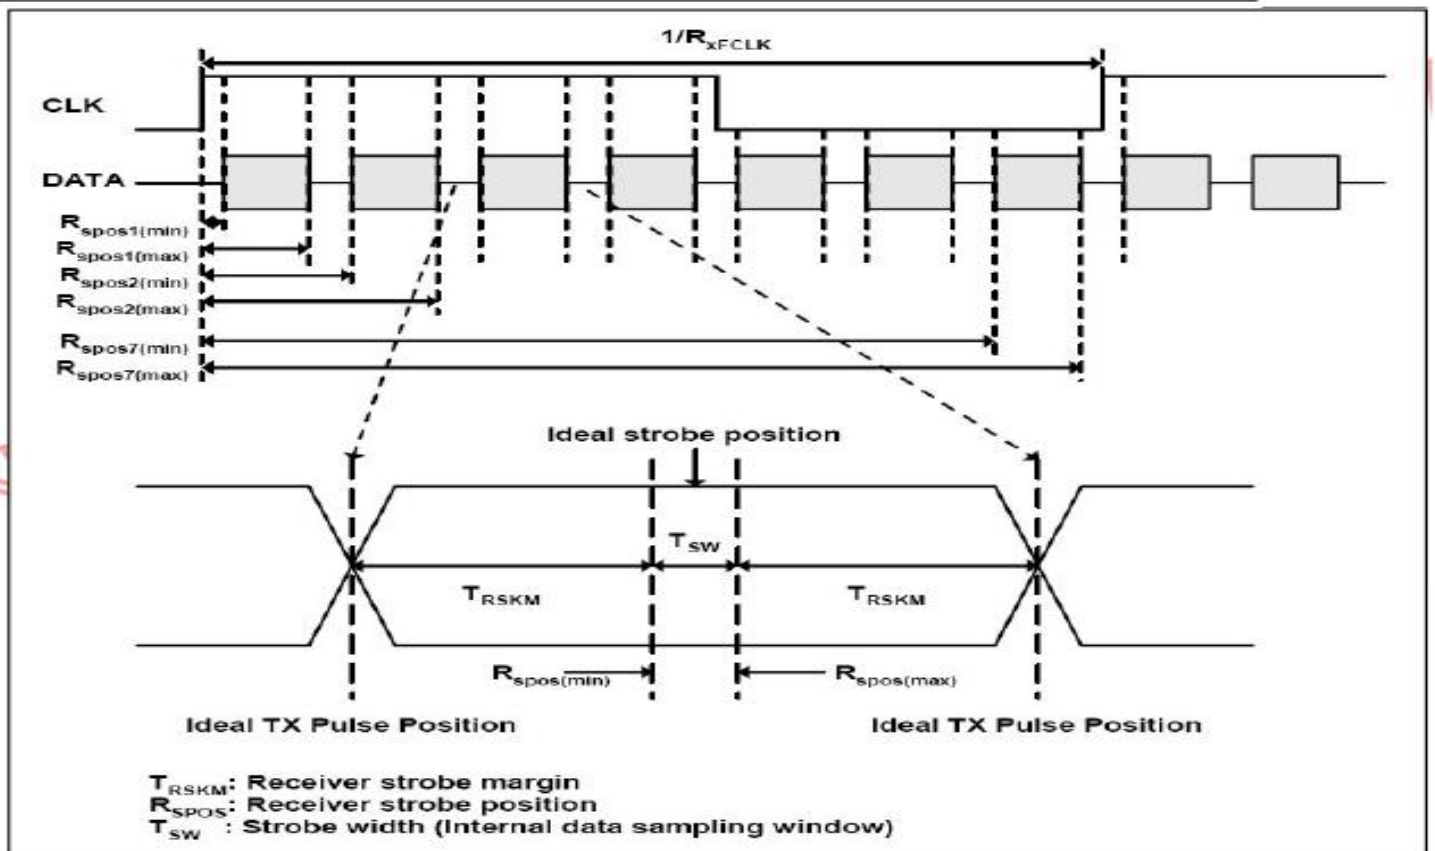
$1/R_{xFCLK}$

CLK

DATA

$R_{spos1(min)}$

$R_{spos1(max)}$

$R_{spos2(min)}$

$R_{spos2(max)}$

$R_{spos7(min)}$

$R_{spos7(max)}$

Ideal strobe position

$T_{SW}$

$T_{RSKM}$

$T_{RSKM}$

$R_{spos(min)}$

$R_{spos(max)}$

Ideal TX Pulse Position

Ideal TX Pulse Position

$T_{RSKM}$: Receiver strobe margin
$R_{SPOS}$: Receiver strobe position
$T_{SW}$ : Strobe width (Internal data sampling window)